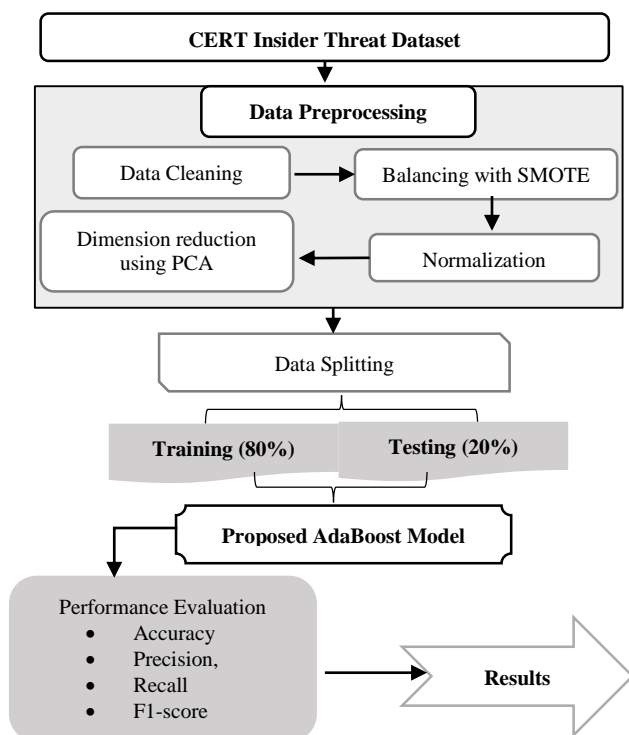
CERT Insider Threat Dataset

Data Preprocessing

Data Cleaning

Balancing with SMOTE

Dimension reduction using PCA

Normalization

Data Splitting

Training (80%)

Testing (20%)

Proposed AdaBoost Model

Performance Evaluation
- Accuracy
- Precision,
- Recall
- F1-score

Results